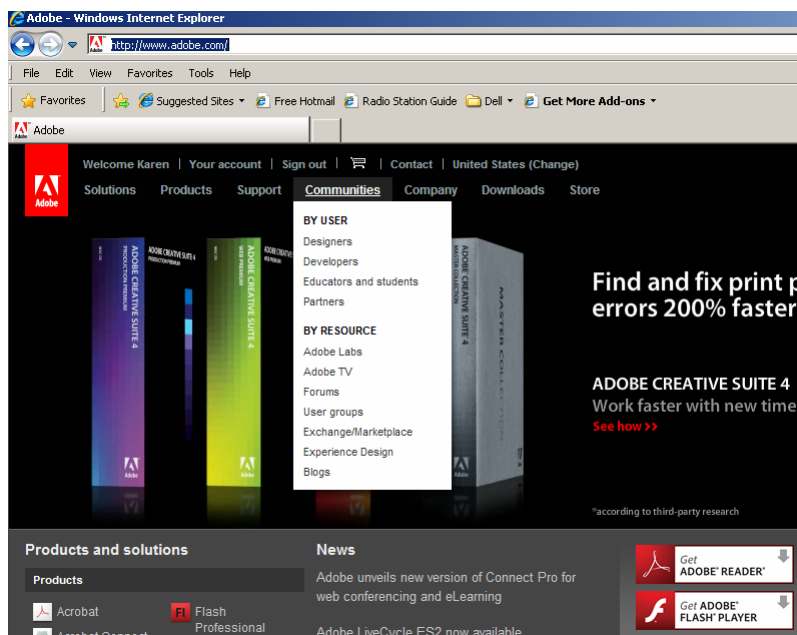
Adobe - Windows Internet Explorer

http://www.adobe.com/

File Edit View Favorites Tools Help

Favorites | Suggested Sites ▾ | Free Hotmail | Radio Station Guide | Dell ▾ | Get More Add-ons ▾

Adobe

Adobe

Welcome Karen | Your account | Sign out | | Contact | United States (Change)

Solutions Products Support Communities Company Downloads Store

BY USER
Designers
Developers
Educators and students
Partners

BY RESOURCE
Adobe Labs
Adobe TV
Forums
User groups
Exchange/Marketplace
Experience Design
Blogs

ADOBE CREATIVE SUITE 4 PRODUCTION PREMIUM
ADOBE CREATIVE SUITE 4 WEB PREMIUM
ADOBE CREATIVE SUITE 4 MASTER COLLECTION
MASTER COLLECTION

Find and fix print
errors 200% faster

ADOBE CREATIVE SUITE 4
Work faster with new time
See how >>

*according to third-party research

Products and solutions

Products

Acrobat
Acrobat Connect
Flash Professional

News

Adobe unveils new version of Connect Pro for web conferencing and eLearning

Adobe LiveCycle ES2 now available

Get ADOBE® READER®

Get ADOBE® FLASH® PLAYER